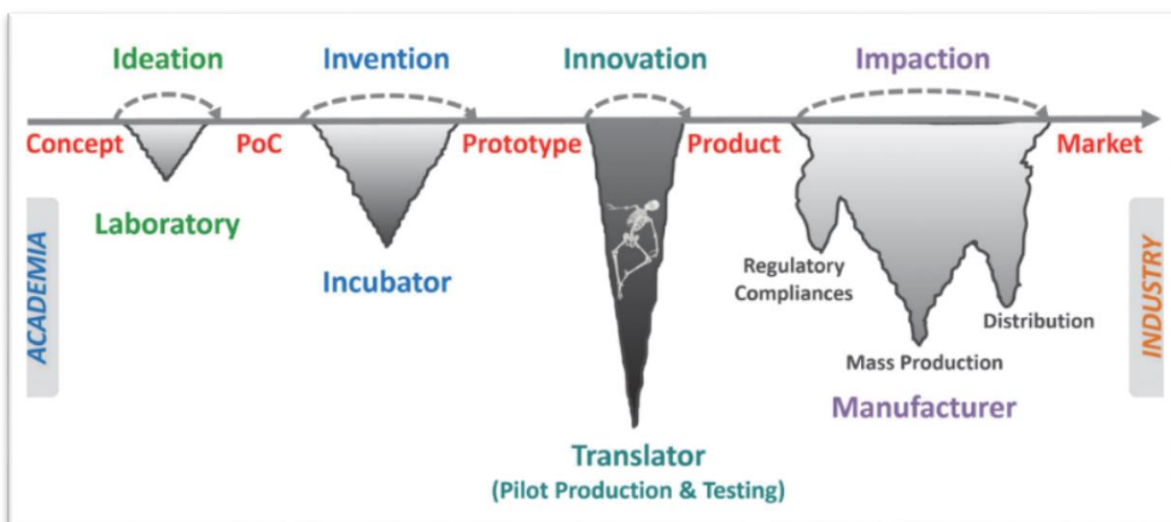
Ideation

Invention

Innovation

Impaction

Concept

PoC

Prototype

Product

Market

Laboratory

Incubator

ACADEMIA

INDUSTRY

Regulatory Compliances

Distribution

Mass Production

Manufacturer

Translator

(Pilot Production & Testing)